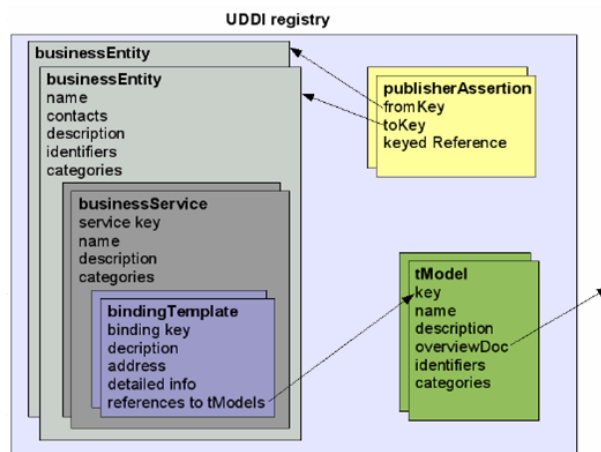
UDDI registry

businessEntity

businessEntity
name
contacts
description
identifiers
categories

businessService
service key
name
description
categories

bindingTemplate
binding key
decription
address
detailed info
references to tModels

publisherAssertion
fromKey
toKey
keyed Reference

tModel
key
name
description
overviewDoc
identifiers
categories